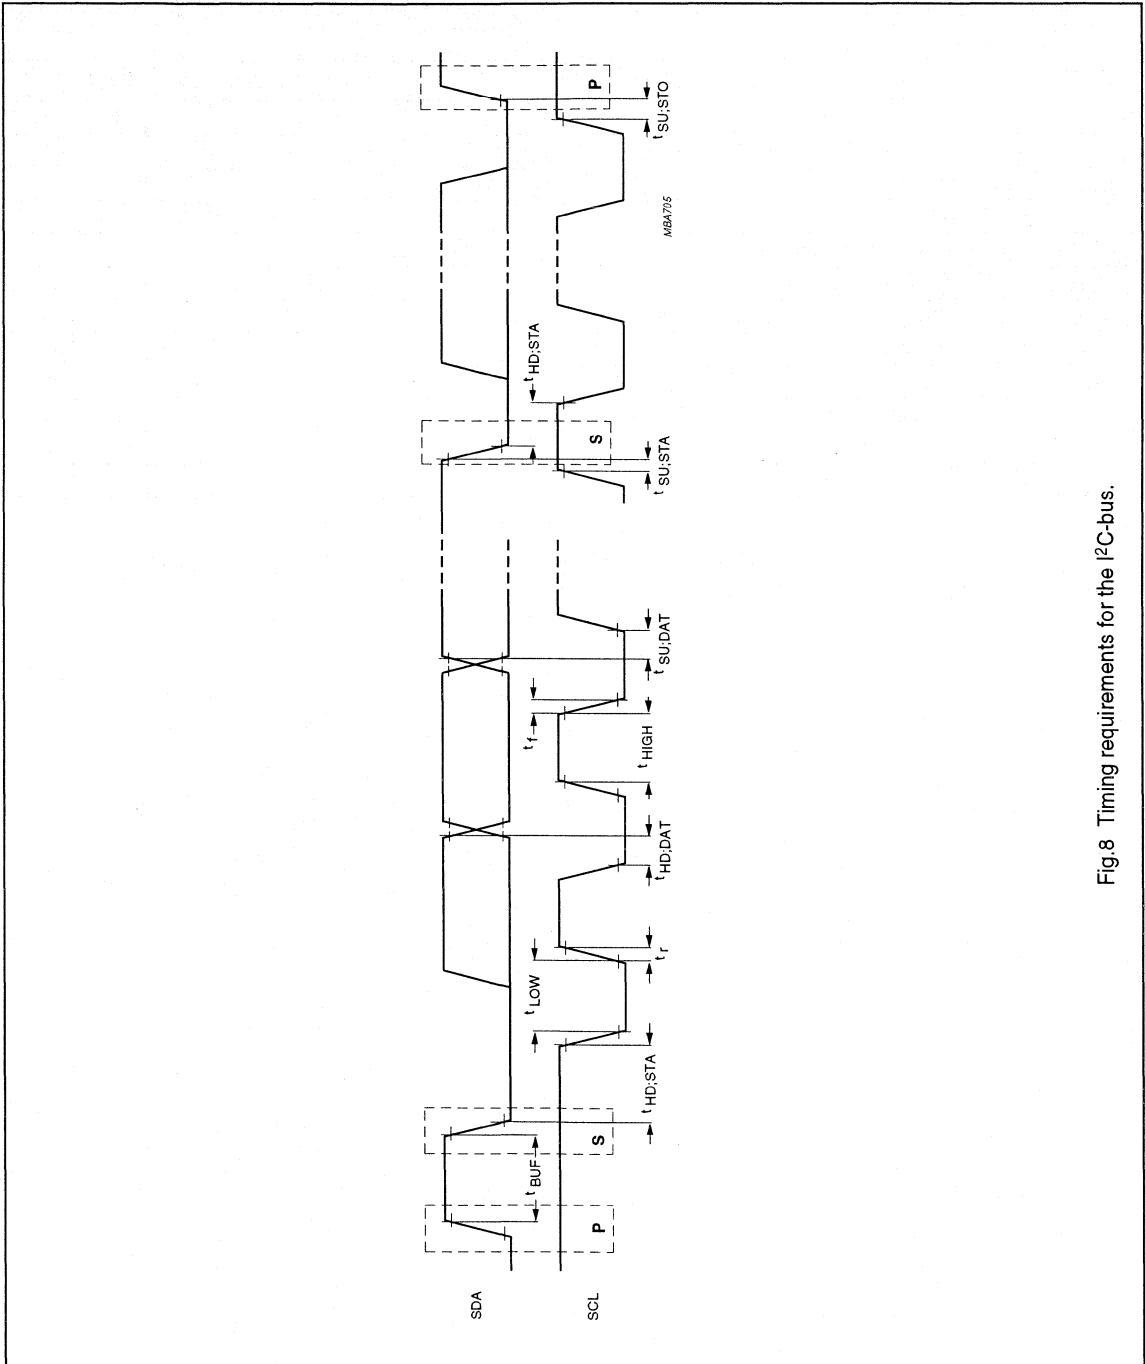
SDA

SCL

P

$t_{BUF}$

S

$t_{HD;STA}$

$t_{LOW}$

$t_r$

$t_{HD;DAT}$

$t_{HIGH}$

$t_f$

$t_{SU;DAT}$

S

$t_{SU;STA}$

$t_{HD;STA}$

P

$t_{SU;STO}$

MBA705

Fig.8 Timing requirements for the I$^2$C-bus.